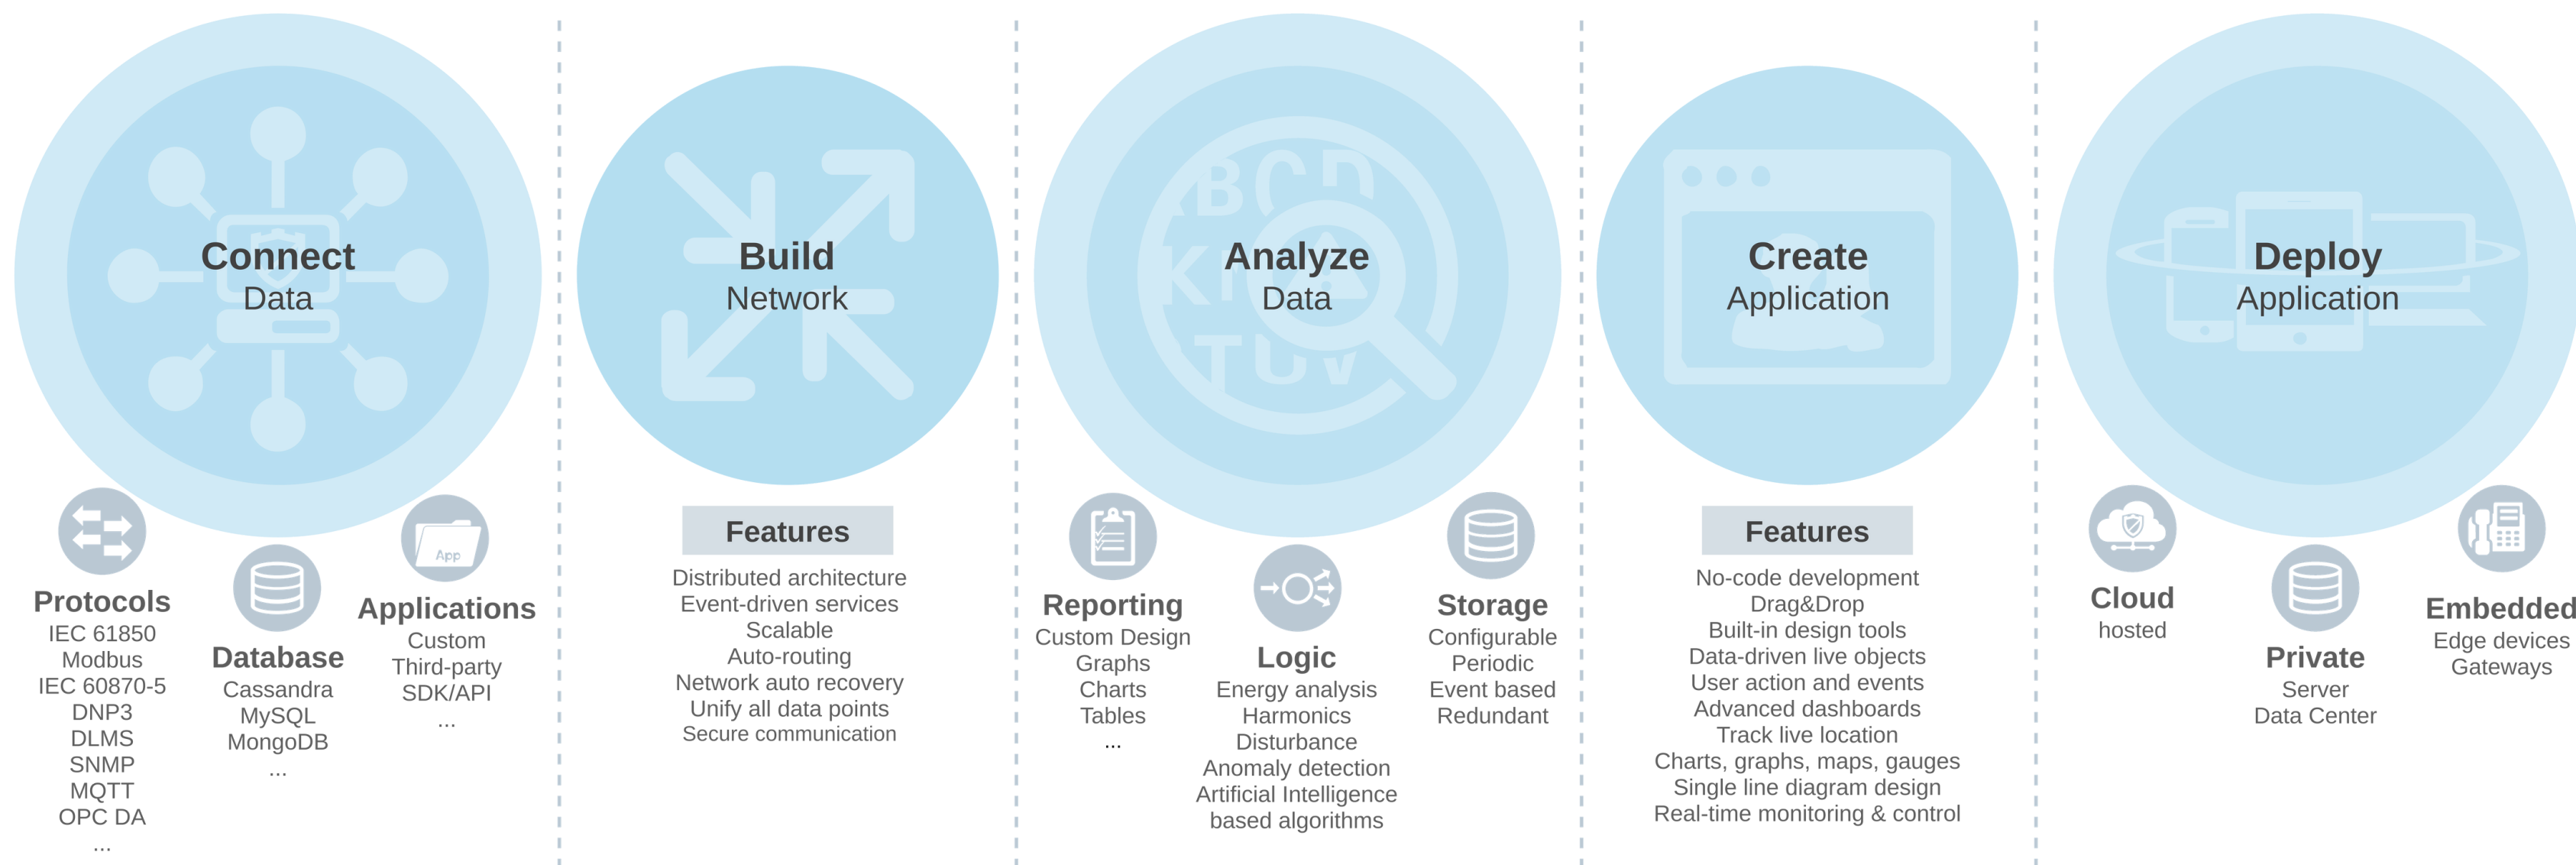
Connect
Data

Protocols
IEC 61850
Modbus
IEC 60870-5
DNP3
DLMS
SNMP
MQTT
OPC DA
...

Database
Cassandra
MySQL
MongoDB
...

App

Applications
Custom
Third-party
SDK/API
...

Build
Network

Features
Distributed architecture
Event-driven services
Scalable
Auto-routing
Network auto recovery
Unify all data points
Secure communication

Analyze
Data

Reporting
Custom Design
Graphs
Charts
Tables
...

Logic
Energy analysis
Harmonics
Disturbance
Anomaly detection
Artificial Intelligence
based algorithms

Storage
Configurable
Periodic
Event based
Redundant

Create
Application

Features
No-code development
Drag&Drop
Built-in design tools
Data-driven live objects
User action and events
Advanced dashboards
Track live location
Charts, graphs, maps, gauges
Single line diagram design
Real-time monitoring & control

Deploy
Application

Cloud
hosted

Private
Server
Data Center

Embedded
Edge devices
Gateways